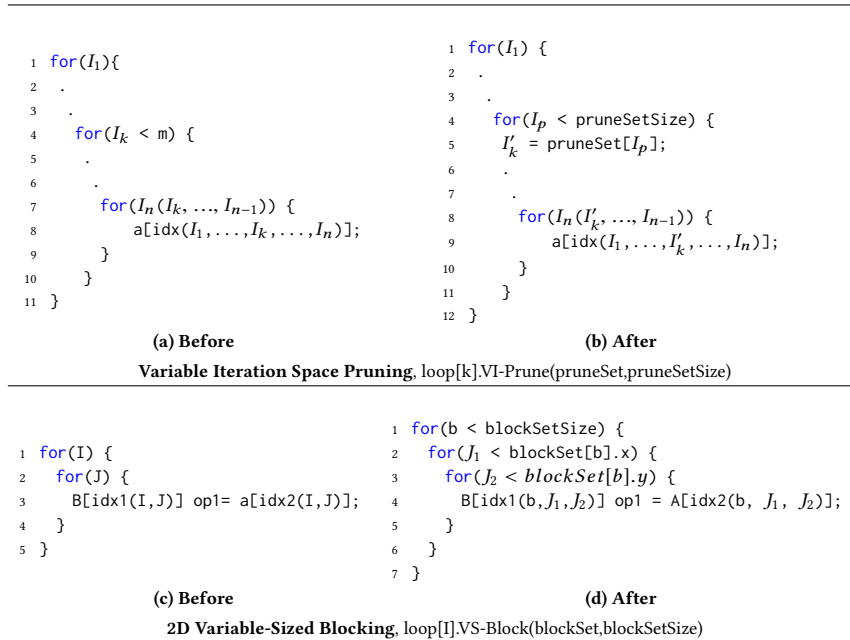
1 for($I_1$){
2 .
3 .
4 for($I_k$ < m) {
5 .
6 .
7 for($I_n$($I_k$, ..., $I_{n-1}$)) {
8 a[idx($I_1, \ldots, I_k, \ldots, I_n$)];
9 }
10 }
11 }

(a) Before

1 for($I_1$) {
2 .
3 .
4 for($I_p$ < pruneSetSize) {
5 $I'_k$ = pruneSet[$I_p$];
6 .
7 .
8 for($I_n$($I'_k$, ..., $I_{n-1}$)) {
9 a[idx($I_1, \ldots, I'_k, \ldots, I_n$)];
10 }
11 }
12 }

(b) After

Variable Iteration Space Pruning, loop[k].VI-Prune(pruneSet,pruneSetSize)

1 for(I) {
2 for(J) {
3 B[idx1(I,J)] op1= a[idx2(I,J)];
4 }
5 }

(c) Before

1 for(b < blockSetSize) {
2 for($J_1$ < blockSet[b].x) {
3 for($J_2 < blockSet[b].y$) {
4 B[idx1(b,$J_1$,$J_2$)] op1 = A[idx2(b, $J_1$, $J_2$)];
5 }
6 }
7 }

(d) After

2D Variable-Sized Blocking, loop[I].VS-Block(blockSet,blockSetSize)